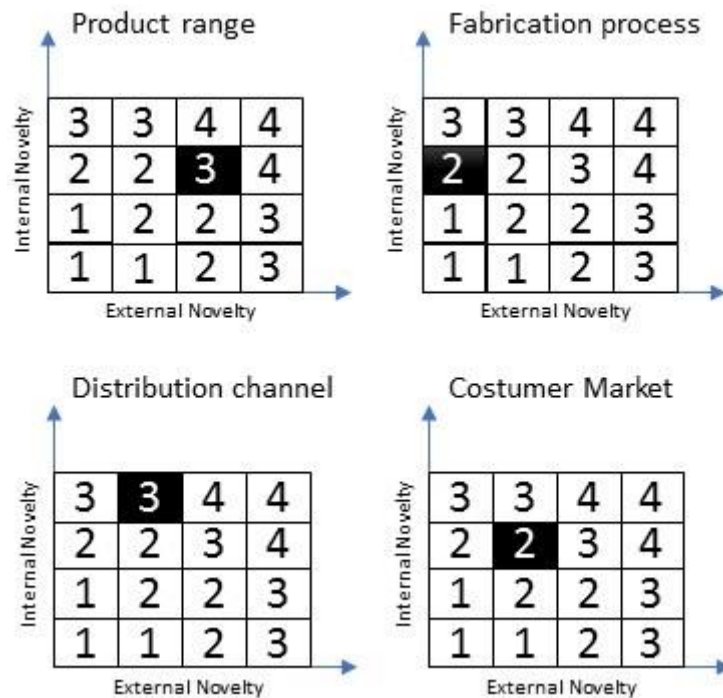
Product range

Internal Novelty

| 3 | 3 | 4 | 4 |
|---|---|---|---|
| 2 | 2 | 3 | 4 |
| 1 | 2 | 2 | 3 |
| 1 | 1 | 2 | 3 |

External Novelty

Fabrication process

Internal Novelty

| 3 | 3 | 4 | 4 |
|---|---|---|---|
| 2 | 2 | 3 | 4 |
| 1 | 2 | 2 | 3 |
| 1 | 1 | 2 | 3 |

External Novelty

Distribution channel

Internal Novelty

| 3 | 3 | 4 | 4 |
|---|---|---|---|
| 2 | 2 | 3 | 4 |
| 1 | 2 | 2 | 3 |
| 1 | 1 | 2 | 3 |

External Novelty

Costumer Market

Internal Novelty

| 3 | 3 | 4 | 4 |
|---|---|---|---|
| 2 | 2 | 3 | 4 |
| 1 | 2 | 2 | 3 |
| 1 | 1 | 2 | 3 |

External Novelty